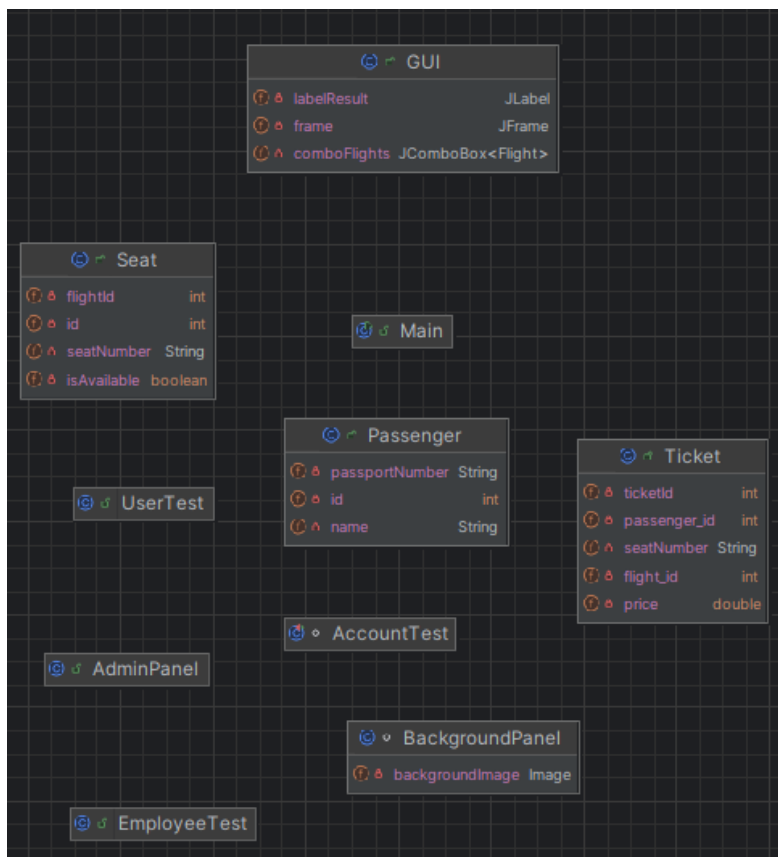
GUI

| | |
|---|---|
| labelResult | JLabel |
| frame | JFrame |
| comboFlights | JComboBox<Flight> |

Seat

| | |
|---|---|
| flightId | int |
| id | int |
| seatNumber | String |
| isAvailable | boolean |

Main

Passenger

| | |
|---|---|
| passportNumber | String |
| id | int |
| name | String |

Ticket

| | |
|---|---|
| ticketId | int |
| passenger_id | int |
| seatNumber | String |
| flight_id | int |
| price | double |

UserTest

AccountTest

AdminPanel

BackgroundPanel

| | |
|---|---|
| backgroundImage | Image |

EmployeeTest